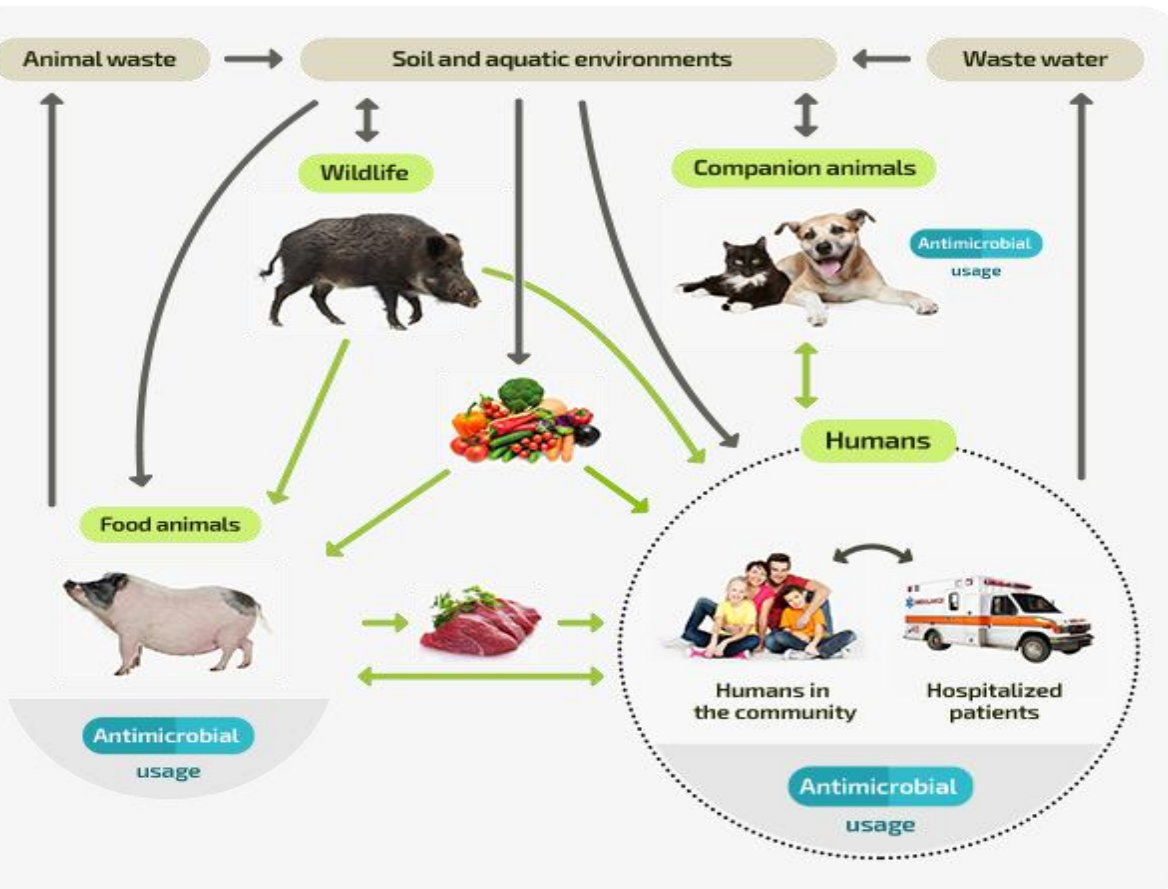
Animal waste

Soil and aquatic environments

Waste water

Wildlife

Companion animals

Antimicrobial usage

Humans

Food animals

Humans in the community

Hospitalized patients

Antimicrobial usage

Antimicrobial usage